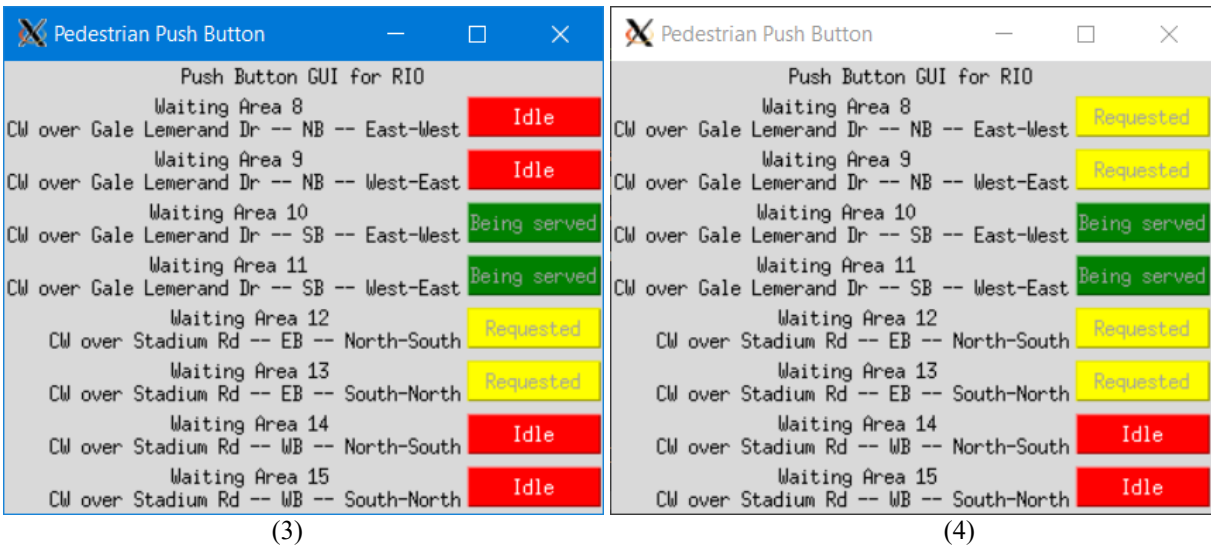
Pedestrian Push Button

Push Button GUI for RIO

Waiting Area 8
CW over Gale Lemerand Dr -- NB -- East-West
Idle

Waiting Area 9
CW over Gale Lemerand Dr -- NB -- West-East
Idle

Waiting Area 10
CW over Gale Lemerand Dr -- SB -- East-West
Being served

Waiting Area 11
CW over Gale Lemerand Dr -- SB -- West-East
Being served

Waiting Area 12
CW over Stadium Rd -- EB -- North-South
Requested

Waiting Area 13
CW over Stadium Rd -- EB -- South-North
Requested

Waiting Area 14
CW over Stadium Rd -- WB -- North-South
Idle

Waiting Area 15
CW over Stadium Rd -- WB -- South-North
Idle

(3)

Pedestrian Push Button

Push Button GUI for RIO

Waiting Area 8
CW over Gale Lemerand Dr -- NB -- East-West
Requested

Waiting Area 9
CW over Gale Lemerand Dr -- NB -- West-East
Requested

Waiting Area 10
CW over Gale Lemerand Dr -- SB -- East-West
Being served

Waiting Area 11
CW over Gale Lemerand Dr -- SB -- West-East
Being served

Waiting Area 12
CW over Stadium Rd -- EB -- North-South
Requested

Waiting Area 13
CW over Stadium Rd -- EB -- South-North
Requested

Waiting Area 14
CW over Stadium Rd -- WB -- North-South
Idle

Waiting Area 15
CW over Stadium Rd -- WB -- South-North
Idle

(4)